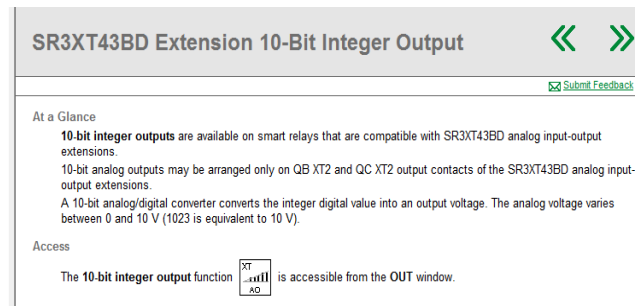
SR3XT43BD Extension 10-Bit Integer Output

«  »

Submit Feedback

At a Glance

10-bit integer outputs are available on smart relays that are compatible with SR3XT43BD analog input-output extensions.

10-bit analog outputs may be arranged only on QB XT2 and QC XT2 output contacts of the SR3XT43BD analog input-output extensions.

A 10-bit analog/digital converter converts the integer digital value into an output voltage. The analog voltage varies between 0 and 10 V (1023 is equivalent to 10 V).

Access

The 10-bit integer output function XT AO is accessible from the OUT window.